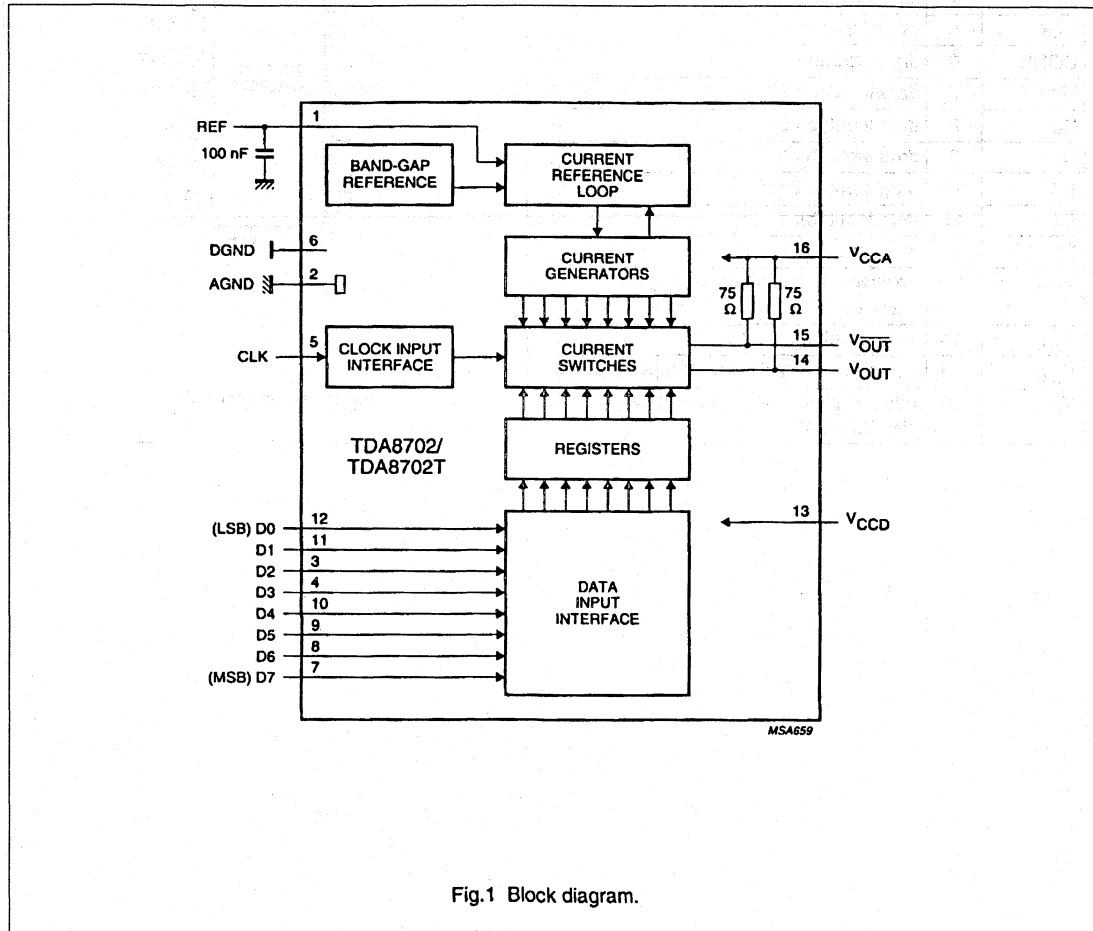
REF
1
100 nF
BAND-GAP REFERENCE
CURRENT REFERENCE LOOP
DGND
6
AGND
2
CURRENT GENERATORS
16
$V_{CCA}$
75 Ω
75 Ω
CLK
5
CLOCK INPUT INTERFACE
CURRENT SWITCHES
15
$V_{\overline{OUT}}$
14
$V_{OUT}$
TDA8702/
TDA8702T
REGISTERS
(LSB) D0
12
D1
11
D2
3
D3
4
D4
10
D5
9
D6
8
(MSB) D7
7
DATA INPUT INTERFACE
13
$V_{CCD}$
MSA659

Fig.1 Block diagram.